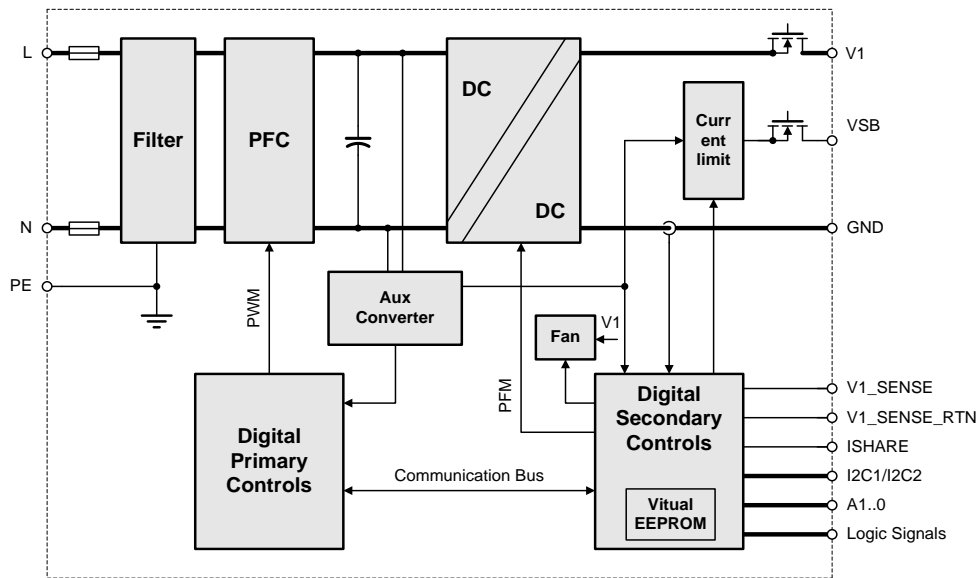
L
N
PE
Filter
PFC
DC
DC
Curr ent limit
V1
VSB
GND
PWM
Aux Converter
Fan
V1
PFM
Digital Primary Controls
Digital Secondary Controls
Communication Bus
Vitual EEPROM
V1_SENSE
V1_SENSE_RTN
ISHARE
I2C1/I2C2
A1..0
Logic Signals